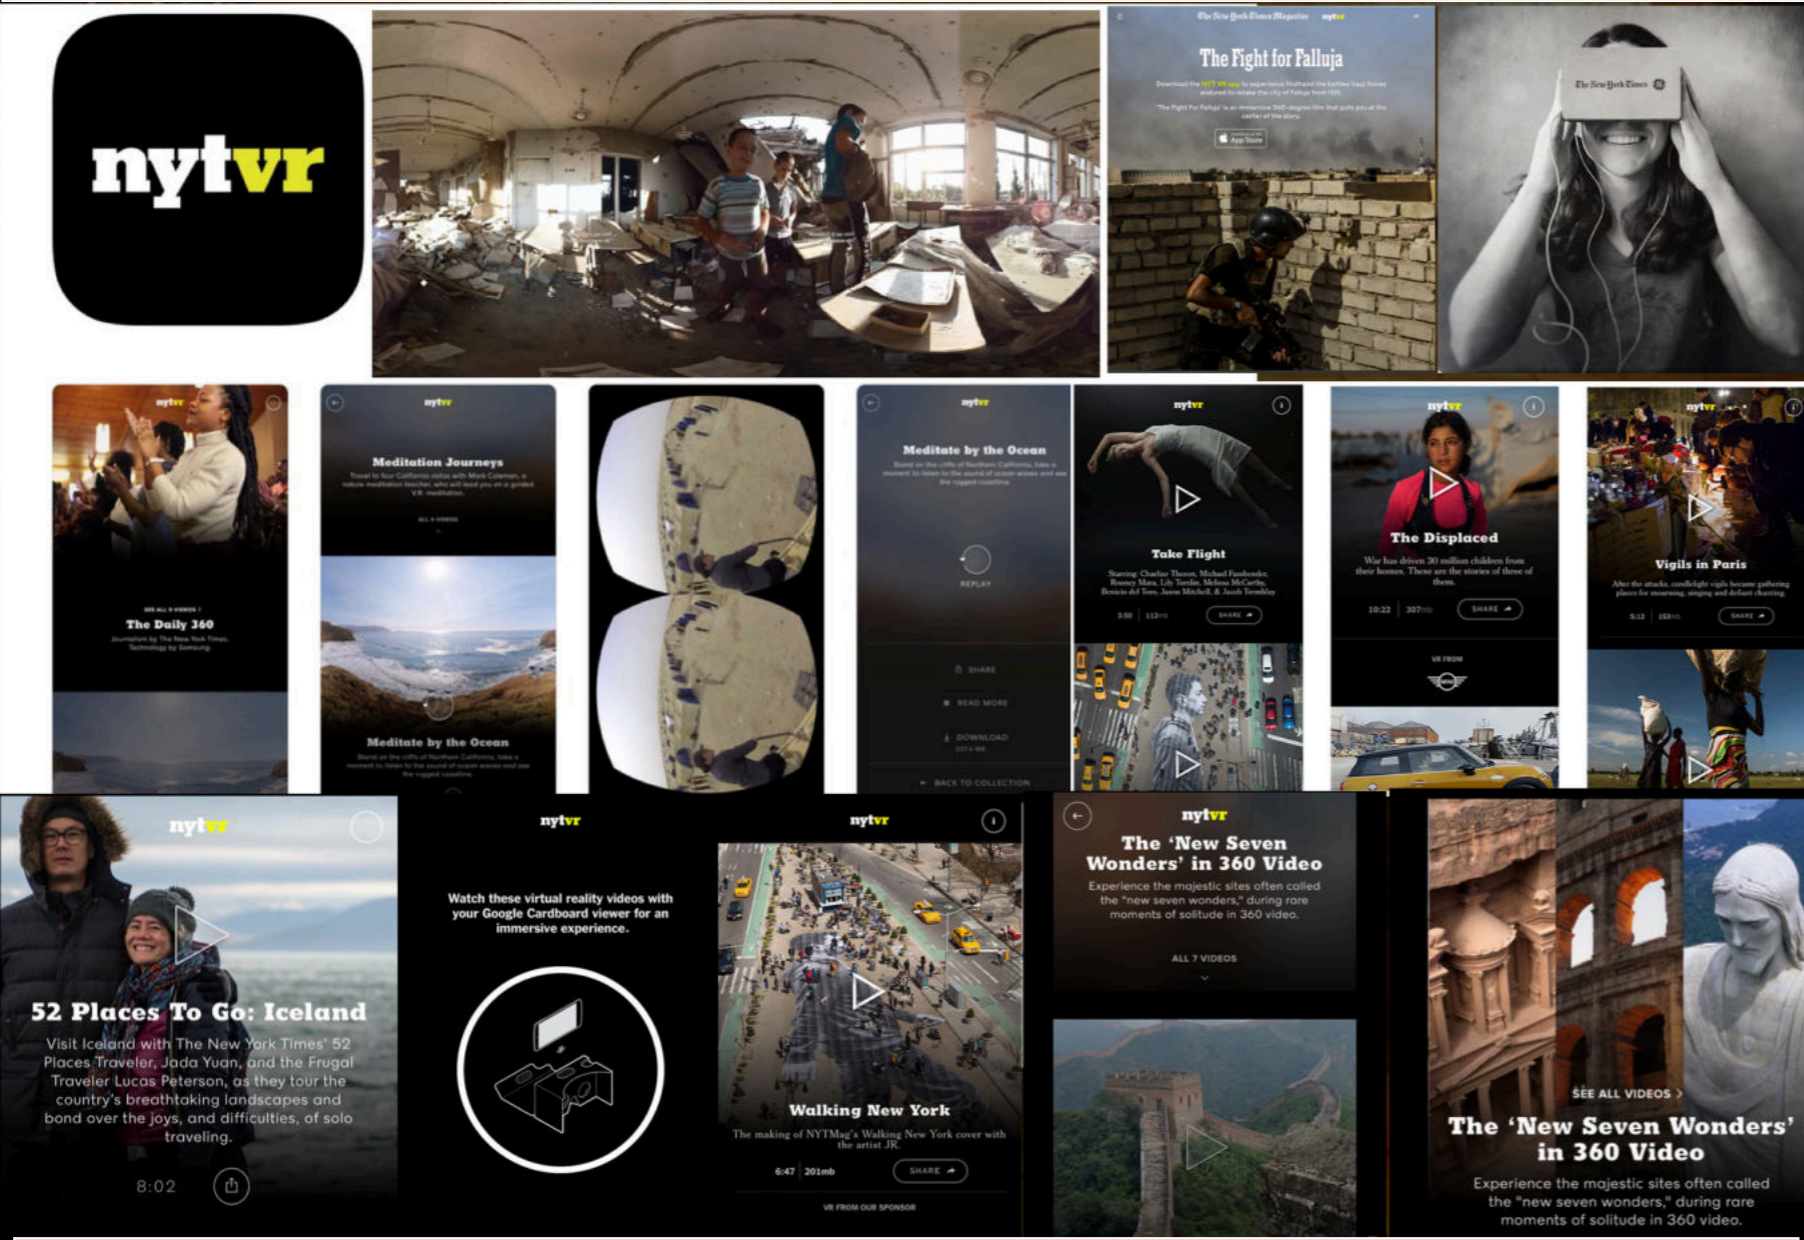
nytvr

The New York Times Magazine nytvr

The Fight for Falluja

Download the NYT VR app to experience firsthand the battles Iraqi forces endured to retake the city of Falluja from ISIS.

"The Fight for Falluja" is an immersive 360-degree film that puts you at the center of the story.

App Store

The New York Times

nytvr

SEE ALL 9 VIDEOS

The Daily 360

Journalism by The New York Times. Technology by Samsung.

nytvr

Meditation Journeys

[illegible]

ALL 4 VIDEOS

Meditate by the Ocean

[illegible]

nytvr

Meditate by the Ocean

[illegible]

REPLAY

SHARE

READ MORE

DOWNLOAD

BACK TO COLLECTION

nytvr

Take Flight

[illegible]

3:50 | 112mb

SHARE

nytvr

The Displaced

War has driven 30 million children from their homes. These are the stories of three of them.

10:22 | 307mb

SHARE

VR FROM

nytvr

Vigils in Paris

After the attacks, candlelight vigils became gathering places for mourning, singing and defiant chanting.

5:12 | 153mb

SHARE

nytvr

52 Places To Go: Iceland

Visit Iceland with The New York Times' 52 Places Traveler, Jada Yuan, and the Frugal Traveler Lucas Peterson, as they tour the country's breathtaking landscapes and bond over the joys, and difficulties, of solo traveling.

8:02

nytvr

Watch these virtual reality videos with your Google Cardboard viewer for an immersive experience.

nytvr

Walking New York

The making of NYTMag's Walking New York cover with the artist JR.

6:47 | 201mb

SHARE

VR FROM OUR SPONSOR

nytvr

The 'New Seven Wonders' in 360 Video

Experience the majestic sites often called the "new seven wonders," during rare moments of solitude in 360 video.

ALL 7 VIDEOS

SEE ALL VIDEOS

The 'New Seven Wonders' in 360 Video

Experience the majestic sites often called the "new seven wonders," during rare moments of solitude in 360 video.